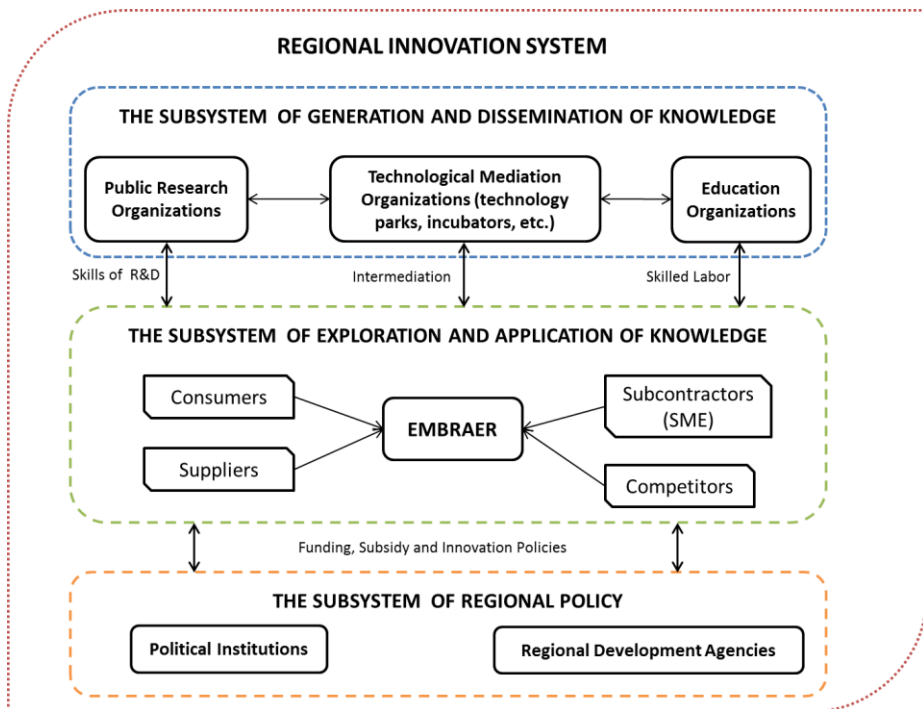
REGIONAL INNOVATION SYSTEM

THE SUBSYSTEM OF GENERATION AND DISSEMINATION OF KNOWLEDGE

Public Research Organizations

Technological Mediation Organizations (technology parks, incubators, etc.)

Education Organizations

Skills of R&D

Intermediation

Skilled Labor

THE SUBSYSTEM OF EXPLORATION AND APPLICATION OF KNOWLEDGE

Consumers

Suppliers

EMBRAER

Subcontractors (SME)

Competitors

Funding, Subsidy and Innovation Policies

THE SUBSYSTEM OF REGIONAL POLICY

Political Institutions

Regional Development Agencies